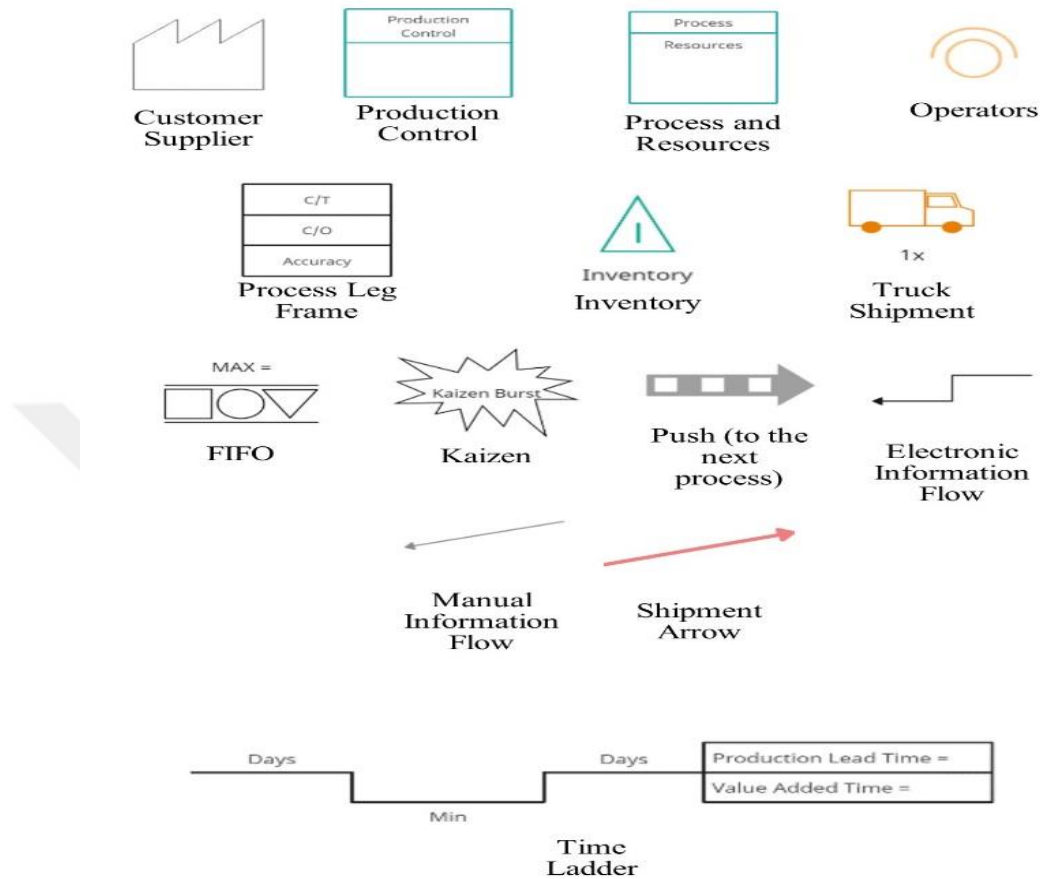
Customer Supplier

Production Control

Production Control

Process

Resources

Process and Resources

Operators

C/T

C/O

Accuracy

Process Leg Frame

Inventory

Inventory

1x

Truck Shipment

MAX =

FIFO

Kaizen Burst

Kaizen

Push (to the next process)

Electronic Information Flow

Manual Information Flow

Shipment Arrow

Days

Min

Days

| Production Lead Time = |
|---|
| Value Added Time = |

Time Ladder